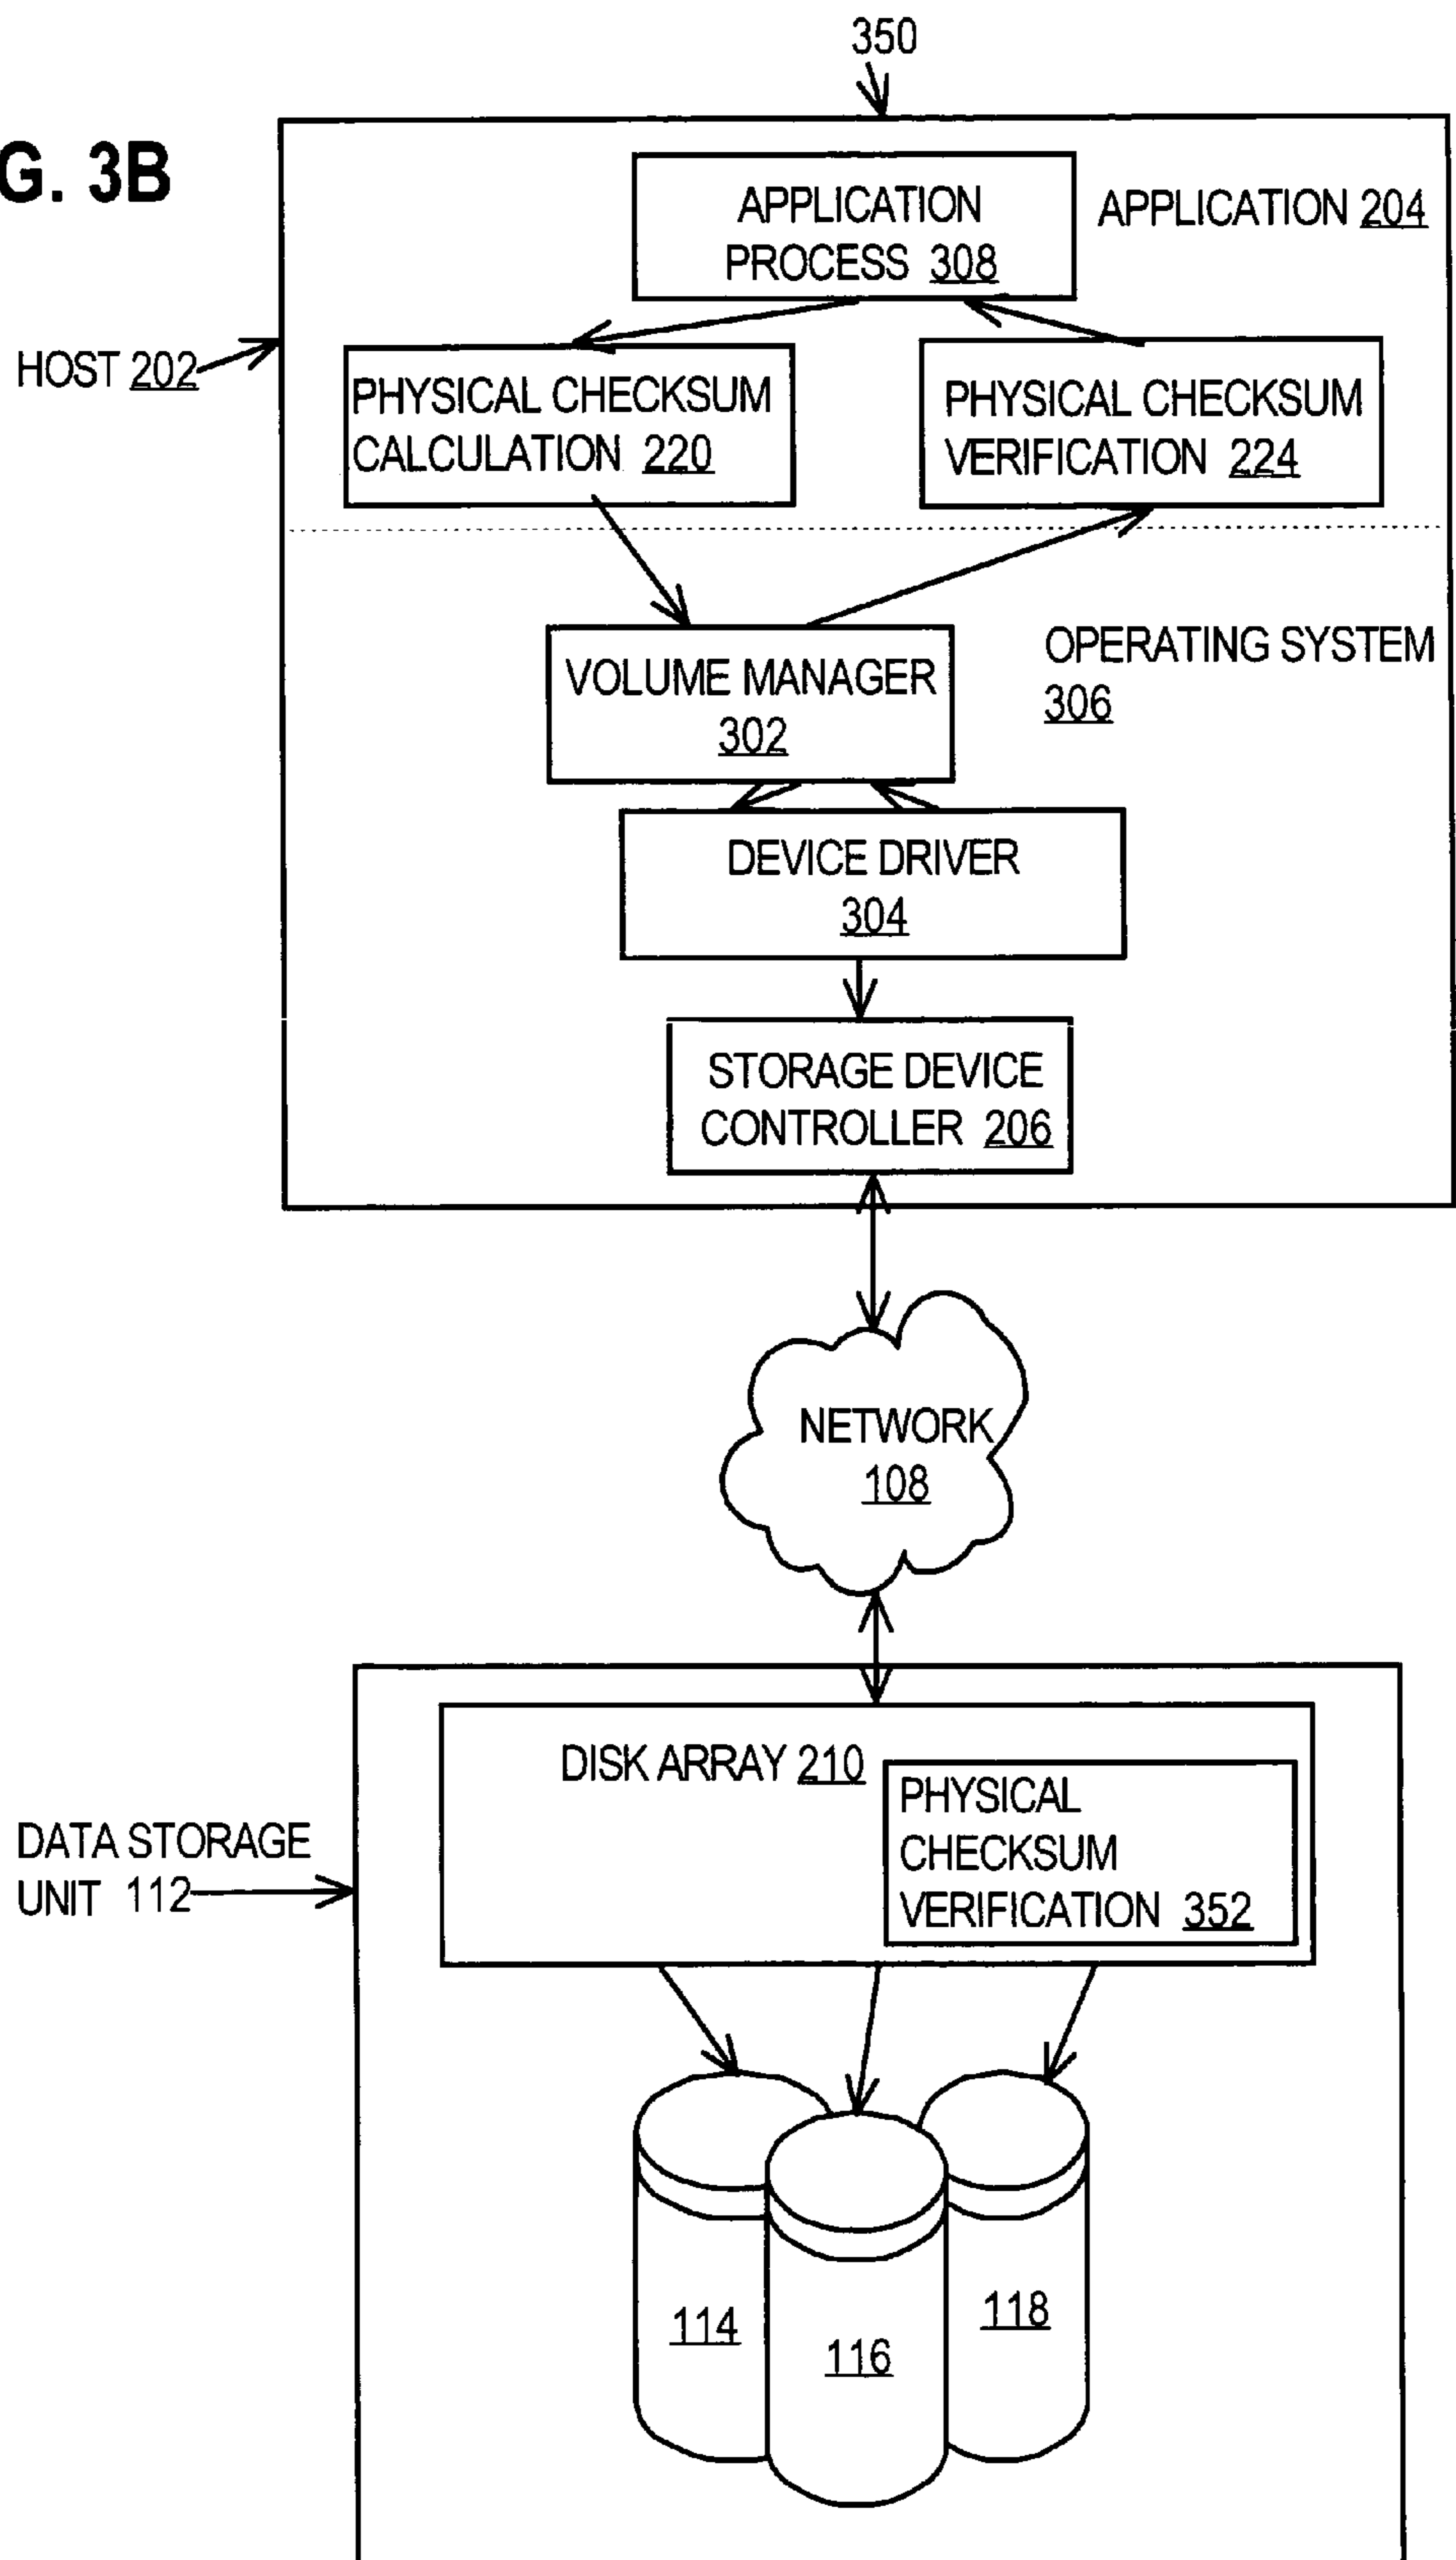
350

G. 3B

APPLICATION PROCESS 308

APPLICATION 204

HOST 202

PHYSICAL CHECKSUM CALCULATION 220

PHYSICAL CHECKSUM VERIFICATION 224

VOLUME MANAGER 302

OPERATING SYSTEM 306

DEVICE DRIVER 304

STORAGE DEVICE CONTROLLER 206

NETWORK 108

DISK ARRAY 210

PHYSICAL CHECKSUM VERIFICATION 352

DATA STORAGE UNIT 112

114

116

118